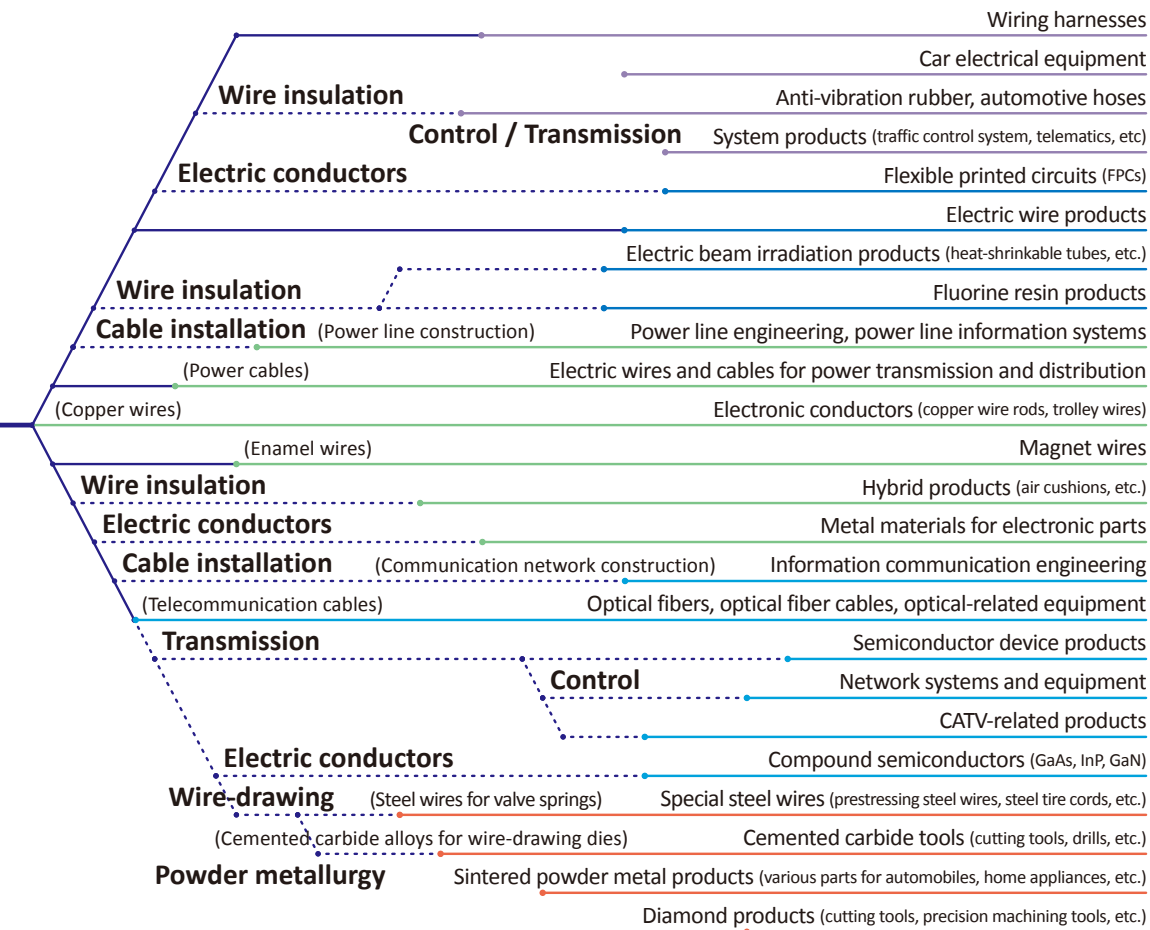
Wiring harnesses

Car electrical equipment

Wire insulation

Anti-vibration rubber, automotive hoses

Control / Transmission

System products (traffic control system, telematics, etc)

Electric conductors

Flexible printed circuits (FPCs)

Electric wire products

Electric beam irradiation products (heat-shrinkable tubes, etc.)

Wire insulation

Fluorine resin products

Cable installation (Power line construction)

Power line engineering, power line information systems

(Power cables)

Electric wires and cables for power transmission and distribution

(Copper wires)

Electronic conductors (copper wire rods, trolley wires)

(Enamel wires)

Magnet wires

Wire insulation

Hybrid products (air cushions, etc.)

Electric conductors

Metal materials for electronic parts

Cable installation (Communication network construction)

Information communication engineering

(Telecommunication cables)

Optical fibers, optical fiber cables, optical-related equipment

Transmission

Semiconductor device products

Control

Network systems and equipment

CATV-related products

Electric conductors

Compound semiconductors (GaAs, InP, GaN)

Wire-drawing (Steel wires for valve springs)

Special steel wires (prestressing steel wires, steel tire cords, etc.)

(Cemented carbide alloys for wire-drawing dies)

Cemented carbide tools (cutting tools, drills, etc.)

Powder metallurgy

Sintered powder metal products (various parts for automobiles, home appliances, etc.)

Diamond products (cutting tools, precision machining tools, etc.)